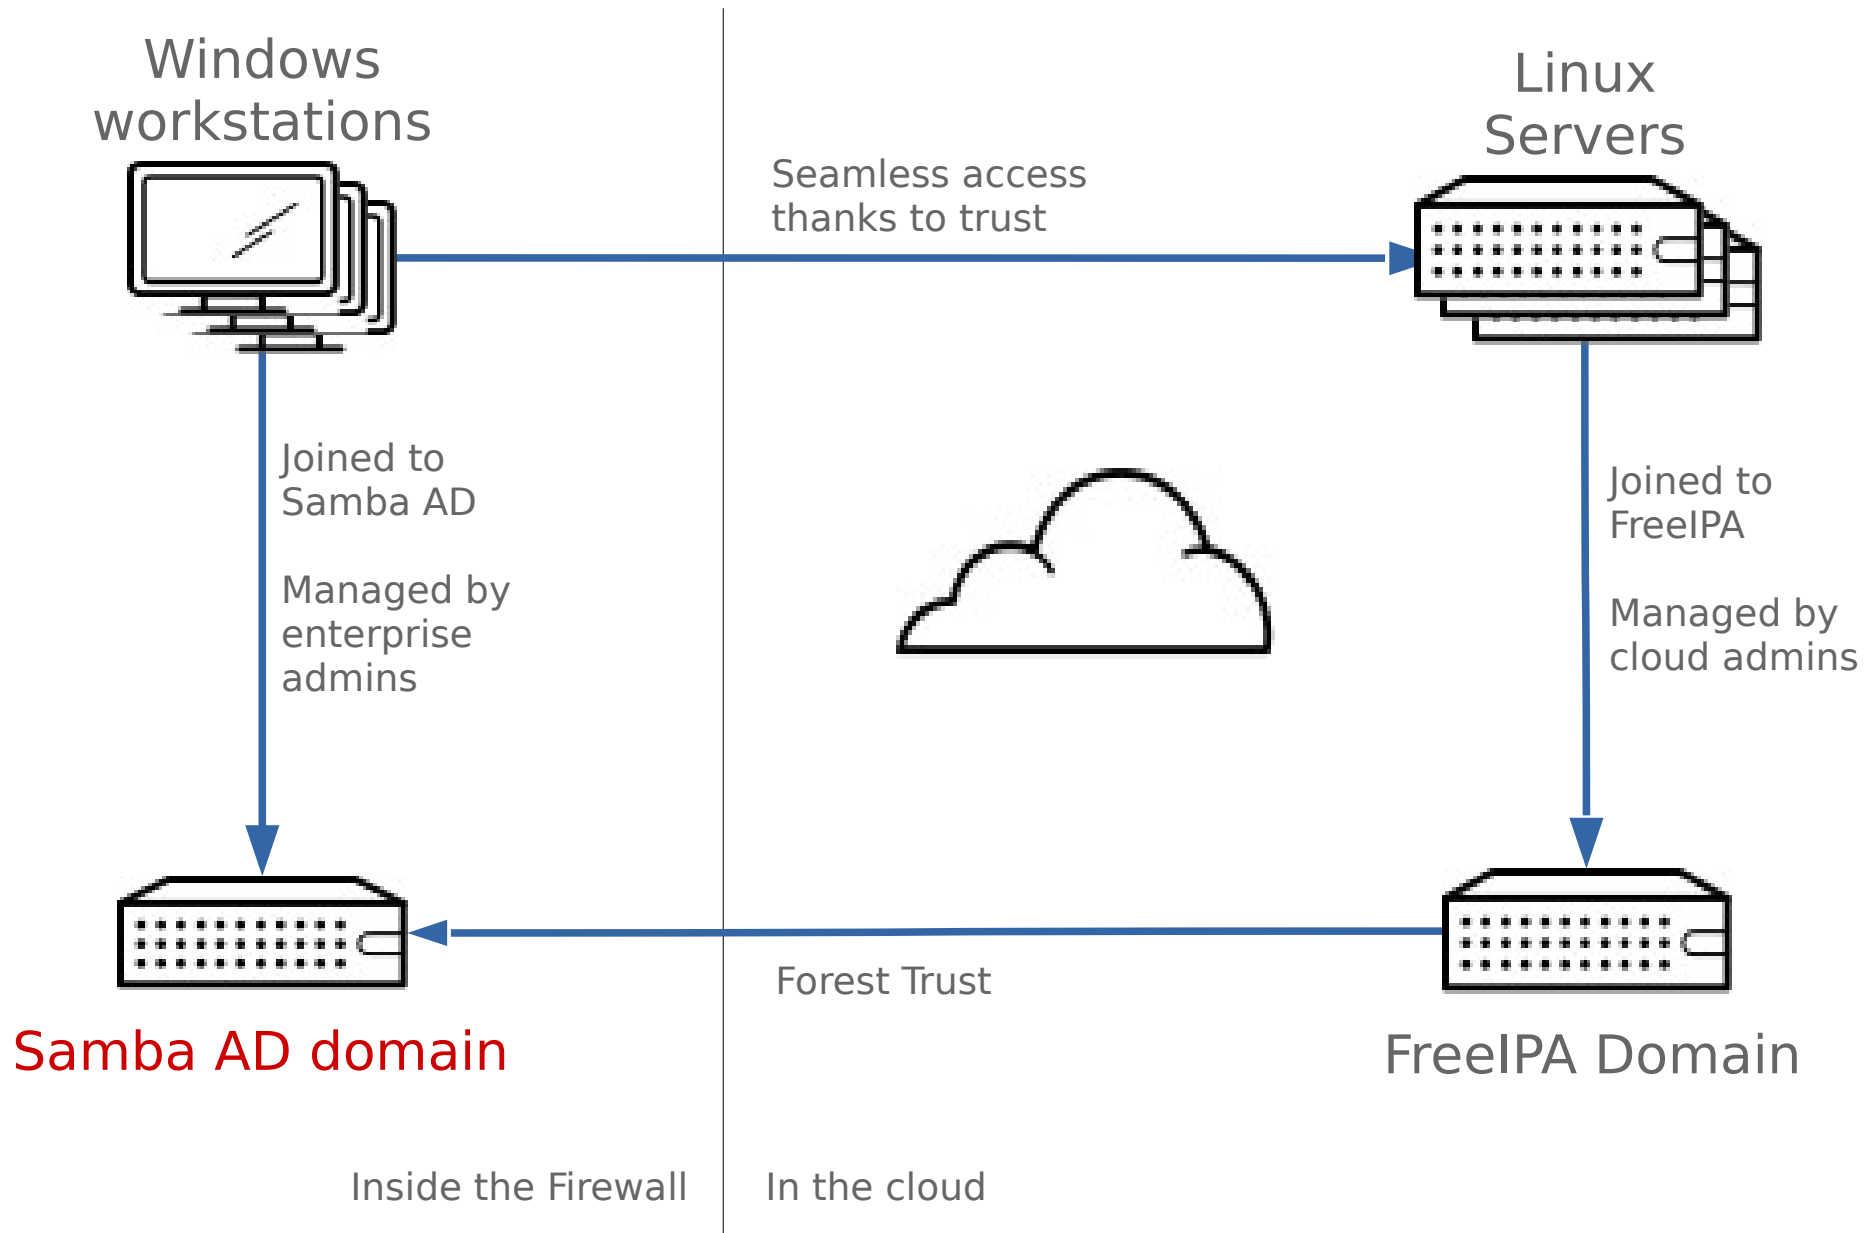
Windows workstations

Linux Servers

Seamless access thanks to trust

Joined to Samba AD

Managed by enterprise admins

Joined to FreeIPA

Managed by cloud admins

Forest Trust

Samba AD domain

FreeIPA Domain

Inside the Firewall

In the cloud